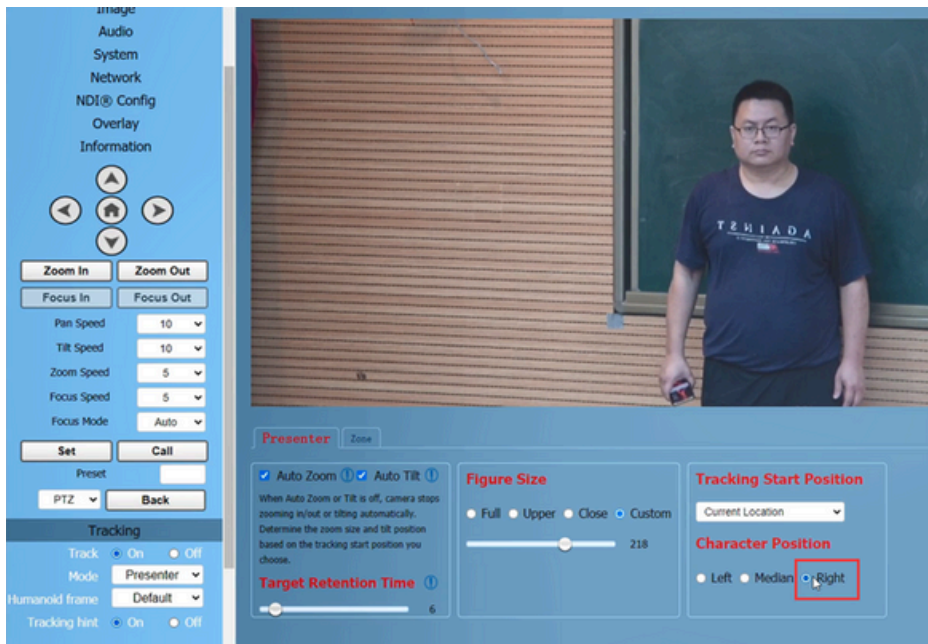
Image
Audio
System
Network
NDI® Config
Overlay
Information

Zoom In
Zoom Out
Focus In
Focus Out

| | |
|---|---|
| Pan Speed | 10 |
| Tilt Speed | 10 |
| Zoom Speed | 5 |
| Focus Speed | 5 |
| Focus Mode | Auto |

Set
Call
Preset
PTZ
Back

Tracking
Track On Off
Mode Presenter
Humanoid frame Default
Tracking hint On Off

TSHIADA

Presenter
Zone

Auto Zoom Auto Tilt
When Auto Zoom or Tilt is off, camera stops zooming in/out or tilting automatically. Determine the zoom size and tilt position based on the tracking start position you choose.

Target Retention Time
6

Figure Size
Full Upper Close Custom
218

Tracking Start Position
Current Location

Character Position
Left Median Right